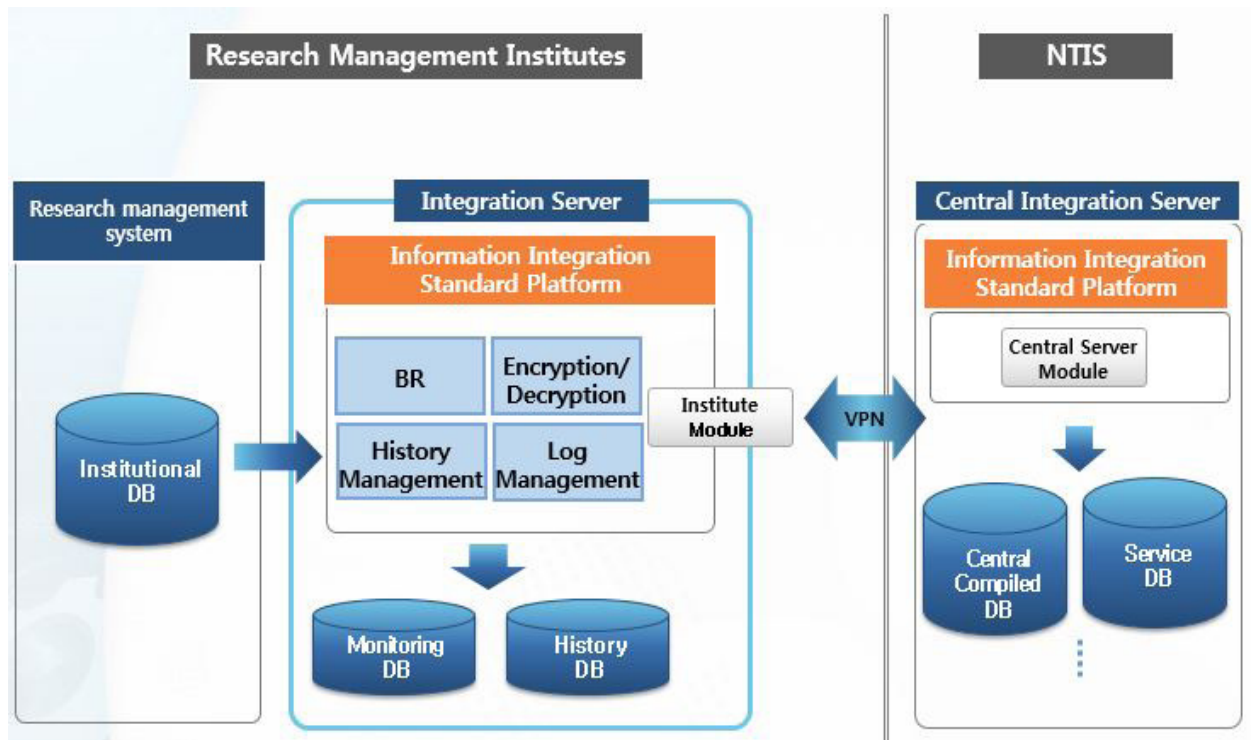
Research Management Institutes

NTIS

Research management system

Institutional DB

Integration Server

Information Integration Standard Platform

BR

Encryption/ Decryption

History Management

Log Management

Institute Module

Monitoring DB

History DB

VPN

Central Integration Server

Information Integration Standard Platform

Central Server Module

Central Compiled DB

Service DB